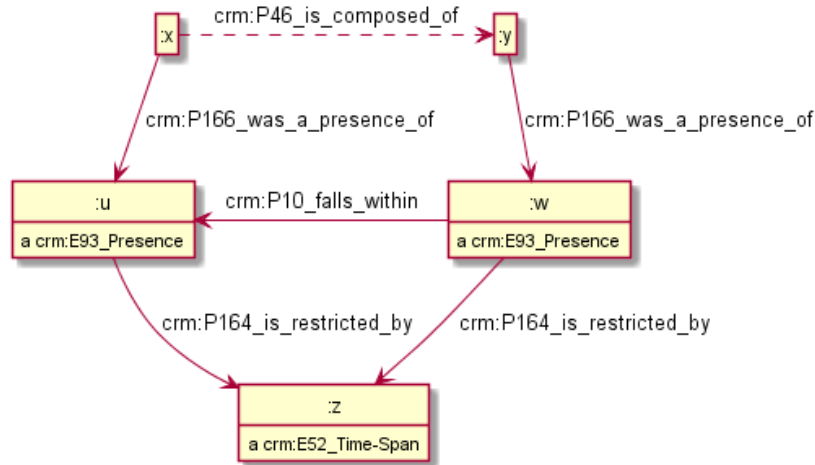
:x

crm:P46_is_composed_of

:y

crm:P166_was_a_presence_of

crm:P166_was_a_presence_of

:u

a crm:E93_Presence

crm:P10_falls_within

:w

a crm:E93_Presence

crm:P164_is_restricted_by

crm:P164_is_restricted_by

:z

a crm:E52_Time-Span